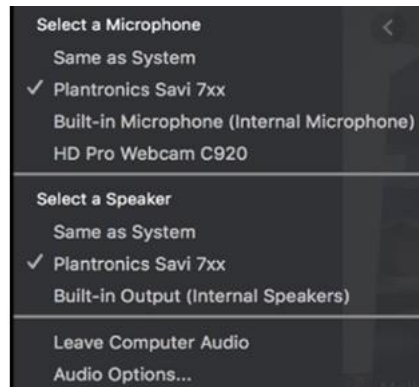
Select a Microphone
Same as System
✓ Plantronics Savi 7xx
Built-in Microphone (Internal Microphone)
HD Pro Webcam C920

Select a Speaker
Same as System
✓ Plantronics Savi 7xx
Built-in Output (Internal Speakers)

Leave Computer Audio
Audio Options...